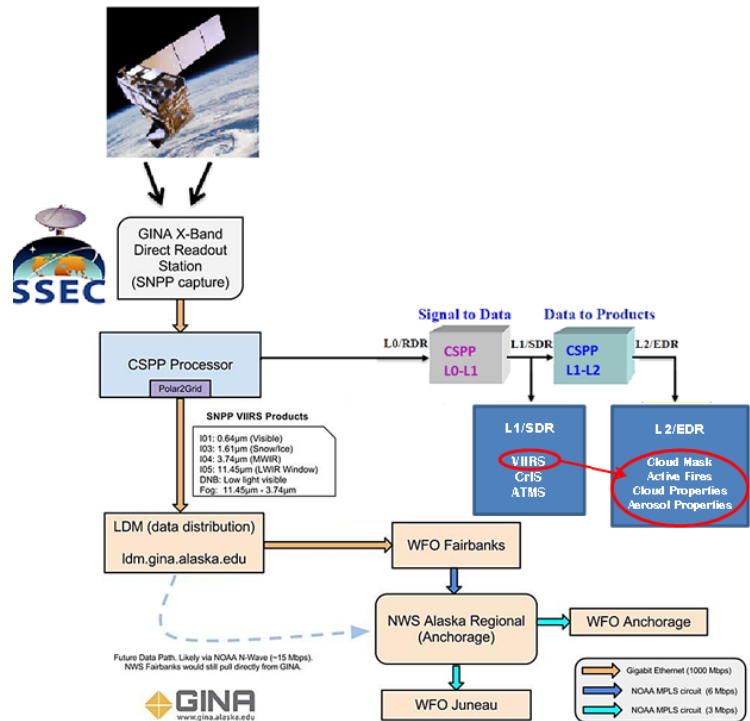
GINA X-Band Direct Readout Station (SNPP capture)

SSEC

CSPP Processor

Polar2Grid

Signal to Data

Data to Products

L0/RDR

CSPP L0-L1

L1/SDR

CSPP L1-L2

L2/EDR

SNPP VIIRS Products

I01: 0.64µm (Visible)
I03: 1.61µm (Snow/Ice)
I04: 3.74µm (MWIR)
I05: 11.45µm (LWIR Window)
DNB: Low light visible
Fog: 11.45µm - 3.74µm

L1/SDR

VIIRS
CrIS
ATMS

L2/EDR

Cloud Mask
Active Fires
Cloud Properties
Aerosol Properties

LDM (data distribution)

ldm.gina.alaska.edu

WFO Fairbanks

NWS Alaska Regional (Anchorage)

WFO Anchorage

WFO Juneau

Future Data Path. Likely via NOAA N-Wave (~15 Mbps). NWS Fairbanks would still pull directly from GINA.

GINA
www.gina.alaska.edu

Gigabit Ethernet (1000 Mbps)
NOAA MPLS circuit (6 Mbps)
NOAA MPLS circuit (3 Mbps)